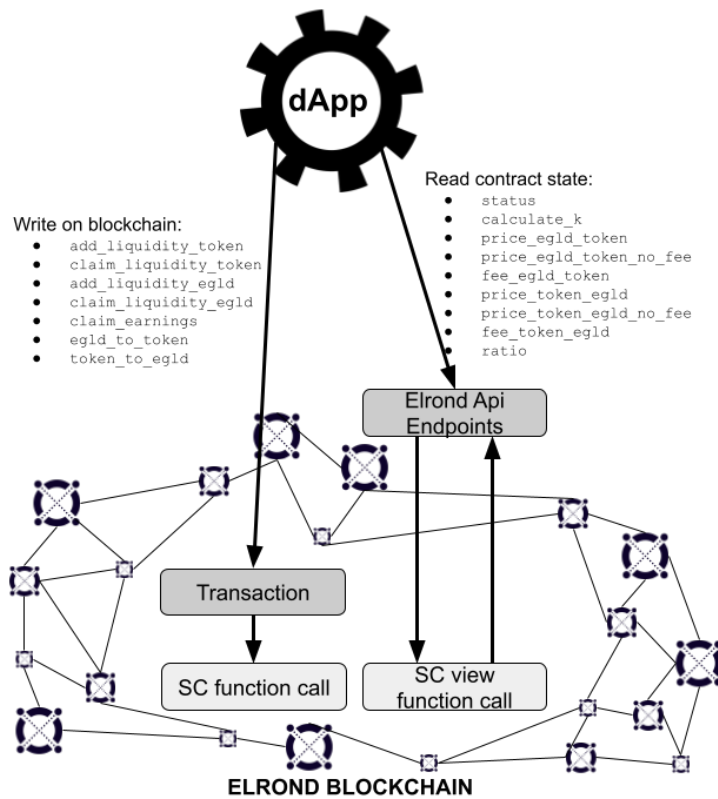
dApp

Write on blockchain:

- add_liquidity_token
- claim_liquidity_token
- add_liquidity_egld
- claim_liquidity_egld
- claim_earnings
- egld_to_token
- token_to_egld

Read contract state:

- status
- calculate_k
- price_egld_token
- price_egld_token_no_fee
- fee_egld_token
- price_token_egld
- price_token_egld_no_fee
- fee_token_egld
- ratio

Elrond Api Endpoints

Transaction

SC function call

SC view function call

ELROND BLOCKCHAIN